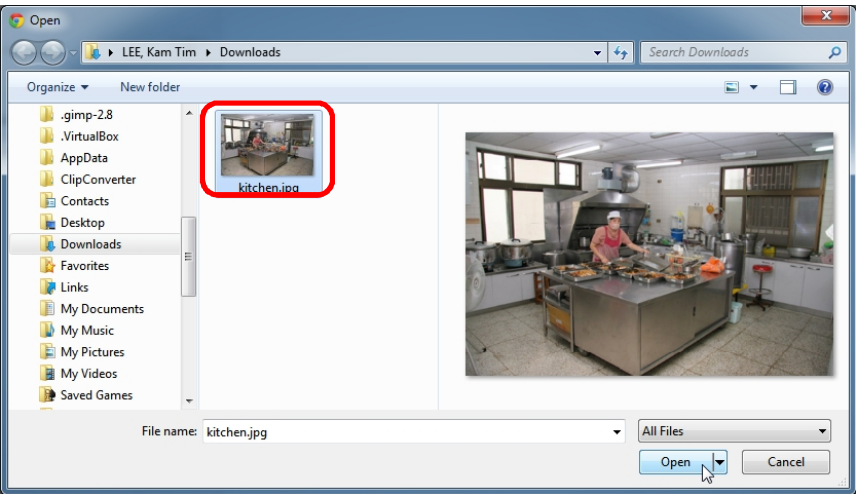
Open

LEE, Kam Tim ▸ Downloads

Search Downloads

Organize ▾ New folder

.gimp-2.8
.VirtualBox
AppData
ClipConverter
Contacts
Desktop
Downloads
Favorites
Links
My Documents
My Music
My Pictures
My Videos
Saved Games

kitchen.jpg

File name: kitchen.jpg

All Files

Open

Cancel